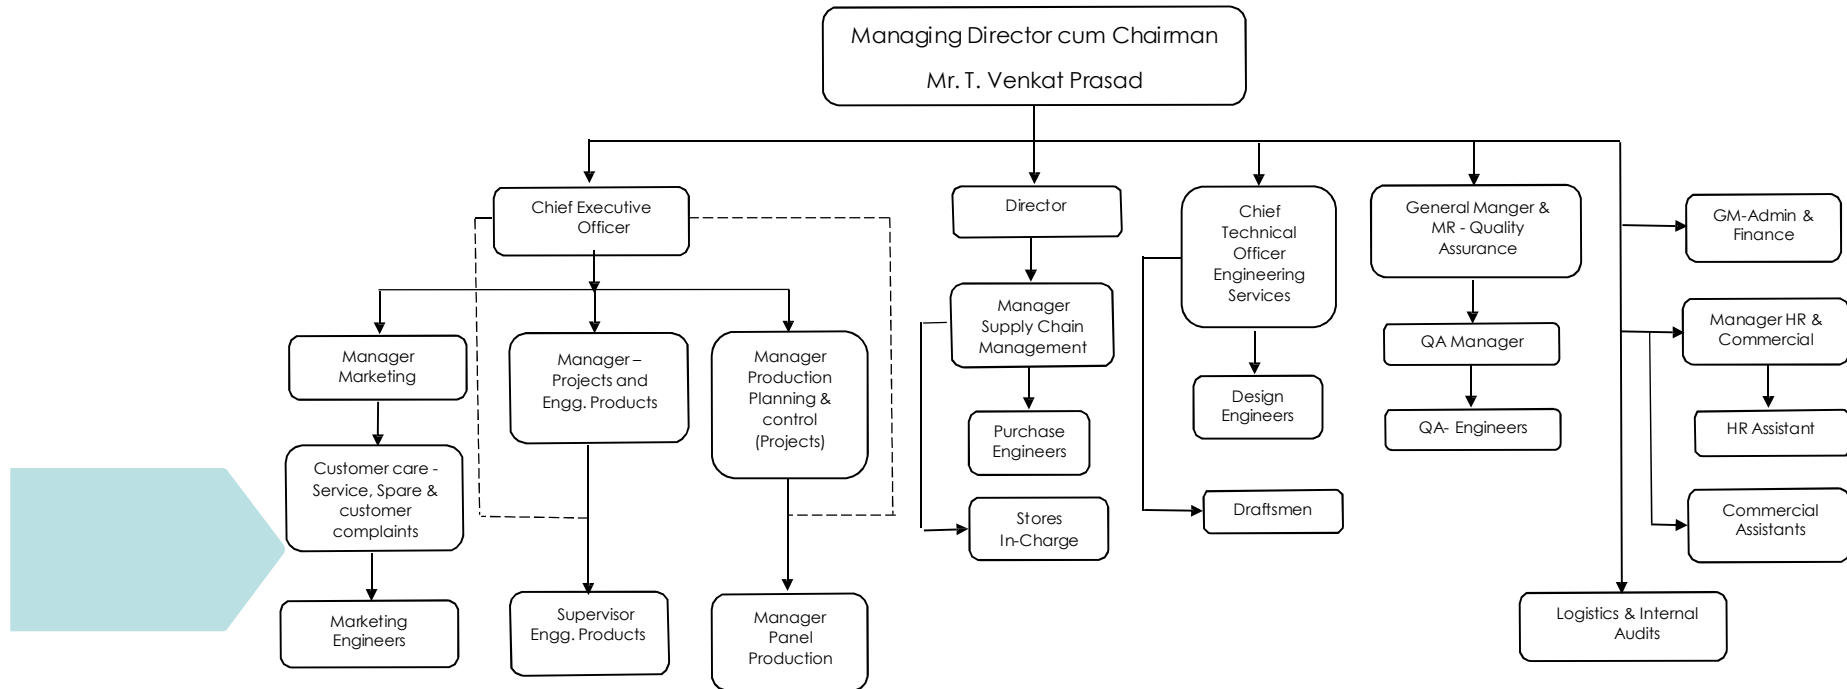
Managing Director cum Chairman

Mr. T. Venkat Prasad

Chief Executive Officer

Director

Chief Technical Officer Engineering Services

General Manger & MR - Quality Assurance

GM-Admin & Finance

Manager Marketing

Manager – Projects and Engg. Products

Manager Production Planning & control (Projects)

Manager Supply Chain Management

Manager HR & Commercial

QA Manager

Design Engineers

Purchase Engineers

QA- Engineers

HR Assistant

Customer care - Service, Spare & customer complaints

Stores In-Charge

Draftsmen

Commercial Assistants

Marketing Engineers

Supervisor Engg. Products

Manager Panel Production

Logistics & Internal Audits